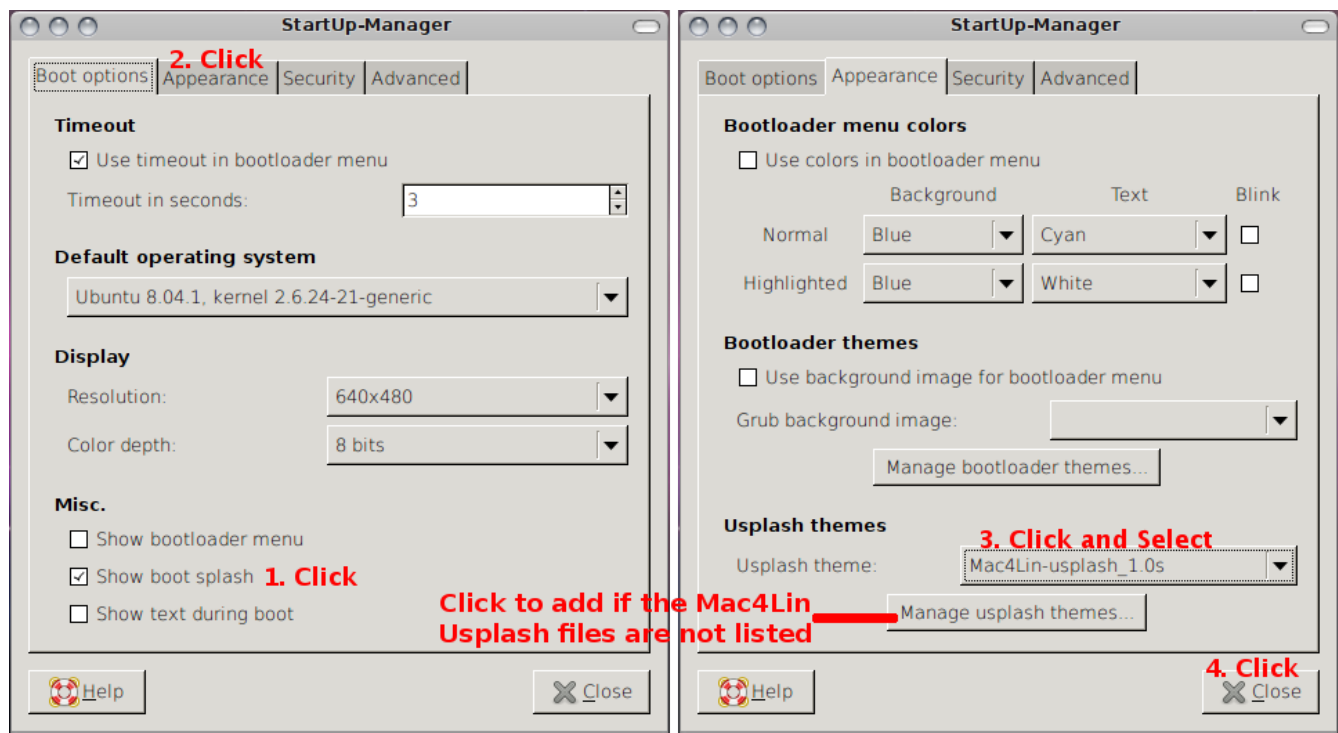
StartUp-Manager

2. Click

Boot options | Appearance | Security | Advanced

Timeout

Use timeout in bootloader menu

Timeout in seconds: 3

Default operating system

Ubuntu 8.04.1, kernel 2.6.24-21-generic

Display

Resolution: 640x480

Color depth: 8 bits

Misc.

Show bootloader menu

Show boot splash 1. Click

Show text during boot

Help

Close

StartUp-Manager

Boot options | Appearance | Security | Advanced

Bootloader menu colors

Use colors in bootloader menu

| | Background | Text | Blink |
|---|---|---|---|
| Normal | Blue | Cyan | |
| Highlighted | Blue | White | |

Bootloader themes

Use background image for bootloader menu

Grub background image:

Manage bootloader themes...

Usplash themes

3. Click and Select

Usplash theme: Mac4Lin-usplash_1.0s

Click to add if the Mac4Lin Usplash files are not listed

Manage usplash themes...

4. Click

Help

Close